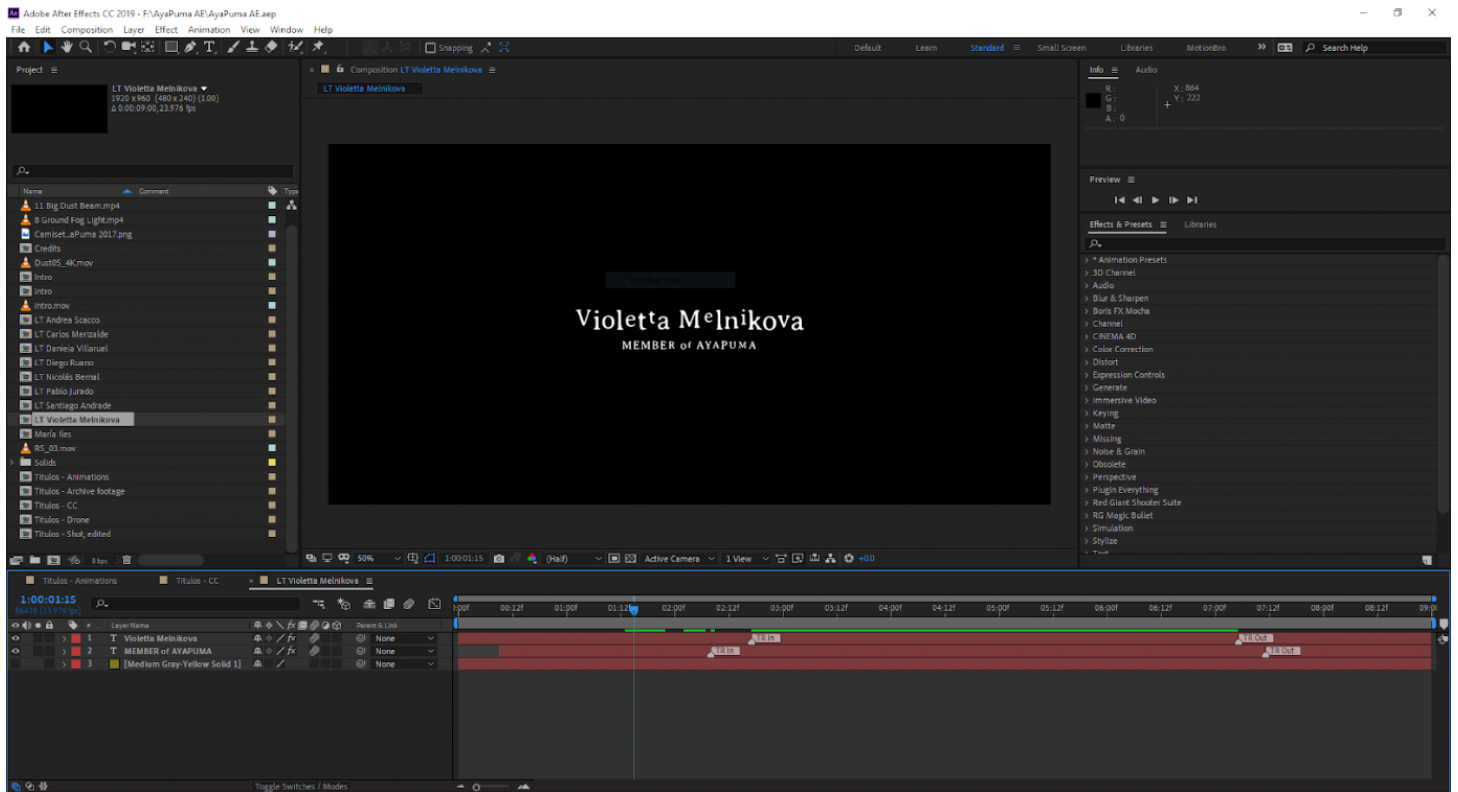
Adobe After Effects CC 2019 - F:\AyaPuma AE\AyaPuma AE.aep

File Edit Composition Layer Effect Animation View Window Help

Snapping

Default Learn Standard Small Screen Libraries MotionBro Search Help

Project

LT Violetta Melnikova
1920 x 960 (480 x 240) (1.00)
Δ 0:00:09:00, 23.976 fps

Name Comment Type

11 Big Dust Beam.mp4
8 Ground Fog Light.mp4
Camiset...aPuma 2017.png
Credits
Dust05_4K.mov
Intro
intro
intro.mov
LT Andrea Scacco
LT Carlos Merizalde
LT Daniela Villaruel
LT Diego Ruano
LT Nicolás Bernal
LT Pablo Jurado
LT Santiago Andrade
LT Violetta Melnikova
María Iles
RS_03.mov
Solids
Titulos - Animations
Titulos - Archive footage
Titulos - CC
Titulos - Drone
Titulos - Shot, edited

8 bpc

Composition LT Violetta Melnikova

LT Violetta Melnikova

Violetta Melnikova
MEMBER of AYAPUMA

50% 1:00:01:15 (Half) Active Camera 1 View +0.0

Info Audio

R :
G :
B :
A : 0

X : 864
Y : 222

Preview

Effects & Presets Libraries

* Animation Presets
3D Channel
Audio
Blur & Sharpen
Boris FX Mocha
Channel
CINEMA 4D
Color Correction
Distort
Expression Controls
Generate
Immersive Video
Keying
Matte
Missing
Noise & Grain
Obsolete
Perspective
Plugin Everything
Red Giant Shooter Suite
RG Magic Bullet
Simulation
Stylize

Titulos - Animations Titulos - CC LT Violetta Melnikova

1:00:01:15
86438 (23.976 fps)

Layer Name Parent & Link

1 T Violetta Melnikova None
2 T MEMBER of AYAPUMA None
3 [Medium Gray-Yellow Solid 1] None

:00f 00:12f 01:00f 01:12f 02:00f 02:12f 03:00f 03:12f 04:00f 04:12f 05:00f 05:12f 06:00f 06:12f 07:00f 07:12f 08:00f 08:12f 09:0

TR In TR Out TR In TR Out

Toggle Switches / Modes